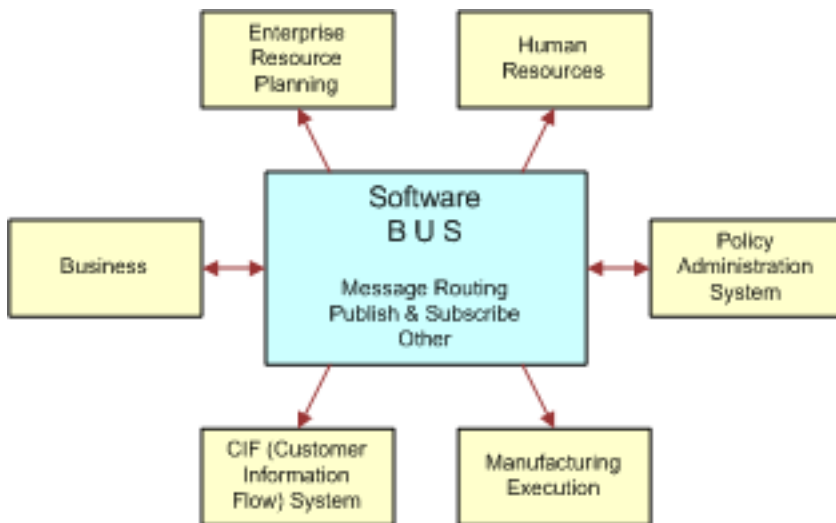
Enterprise Resource Planning

Human Resources

Software
B U S

Message Routing
Publish & Subscribe
Other

Business

Policy Administration System

CIF (Customer Information Flow) System

Manufacturing Execution